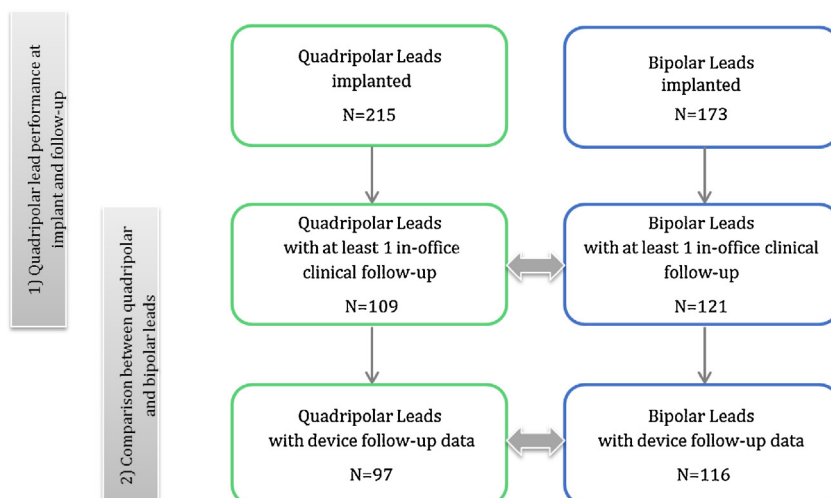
1) Quadripolar lead performance at implant and follow-up

2) Comparison between quadripolar and bipolar leads

Quadripolar Leads implanted

N=215

Bipolar Leads implanted

N=173

Quadripolar Leads with at least 1 in-office clinical follow-up

N=109

Bipolar Leads with at least 1 in-office clinical follow-up

N=121

Quadripolar Leads with device follow-up data

N=97

Bipolar Leads with device follow-up data

N=116